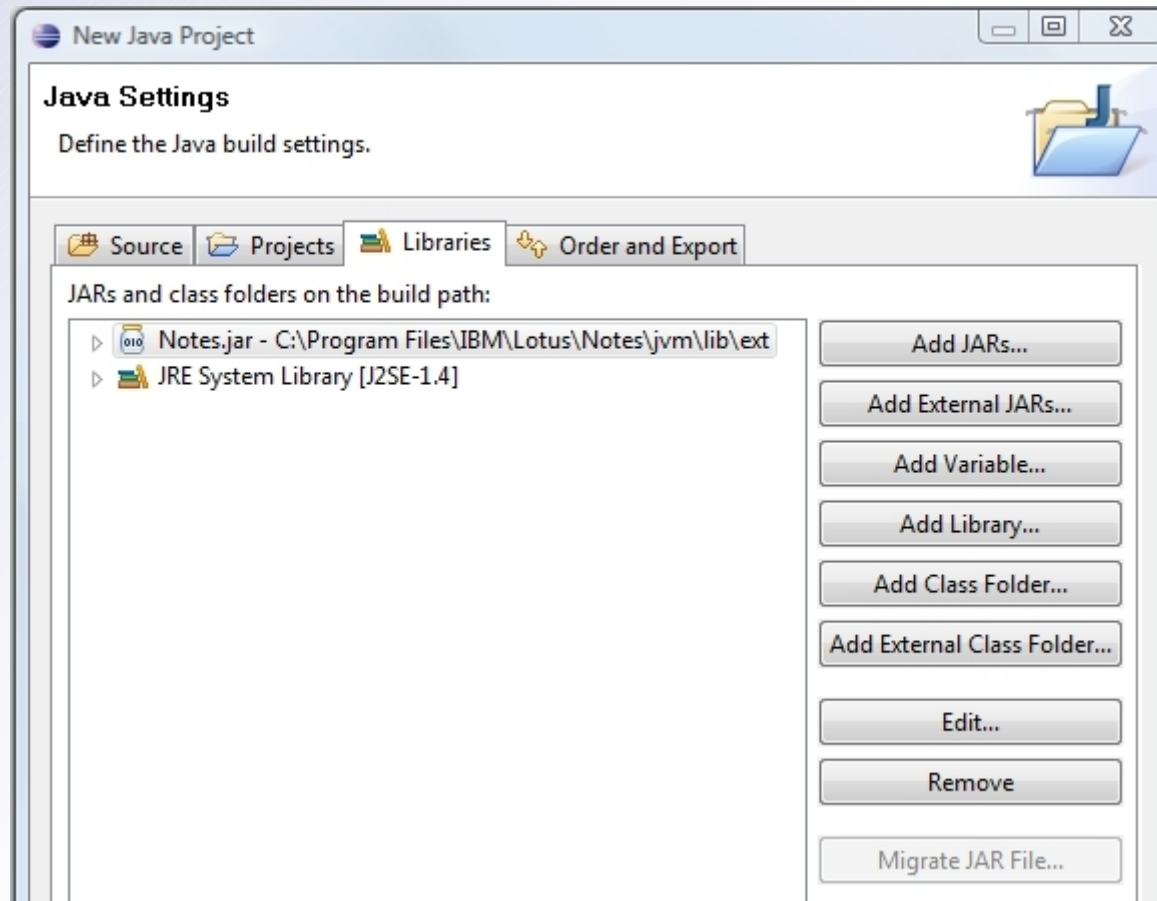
New Java Project

Java Settings

Define the Java build settings.

Source
Projects
Libraries
Order and Export

JARs and class folders on the build path:

Notes.jar - C:\Program Files\IBM\Lotus\Notes\jvm\lib\ext
JRE System Library [J2SE-1.4]

Add JARs...
Add External JARs...
Add Variable...
Add Library...
Add Class Folder...
Add External Class Folder...
Edit...
Remove
Migrate JAR File...